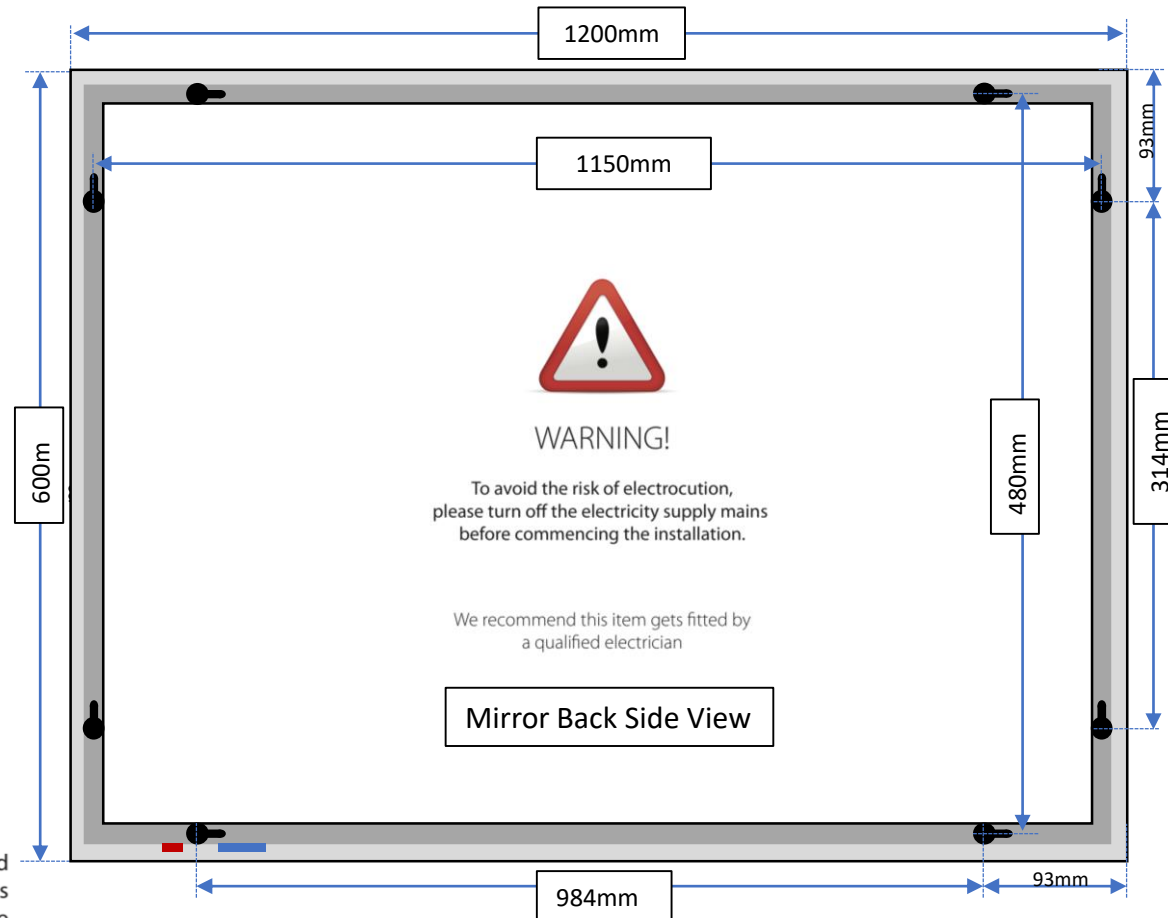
1200mm

1150mm

93mm

600m

480mm

314mm

WARNING!

To avoid the risk of electrocution, please turn off the electricity supply mains before commencing the installation.

We recommend this item gets fitted by a qualified electrician

Mirror Back Side View

984mm

93mm

d
s
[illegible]